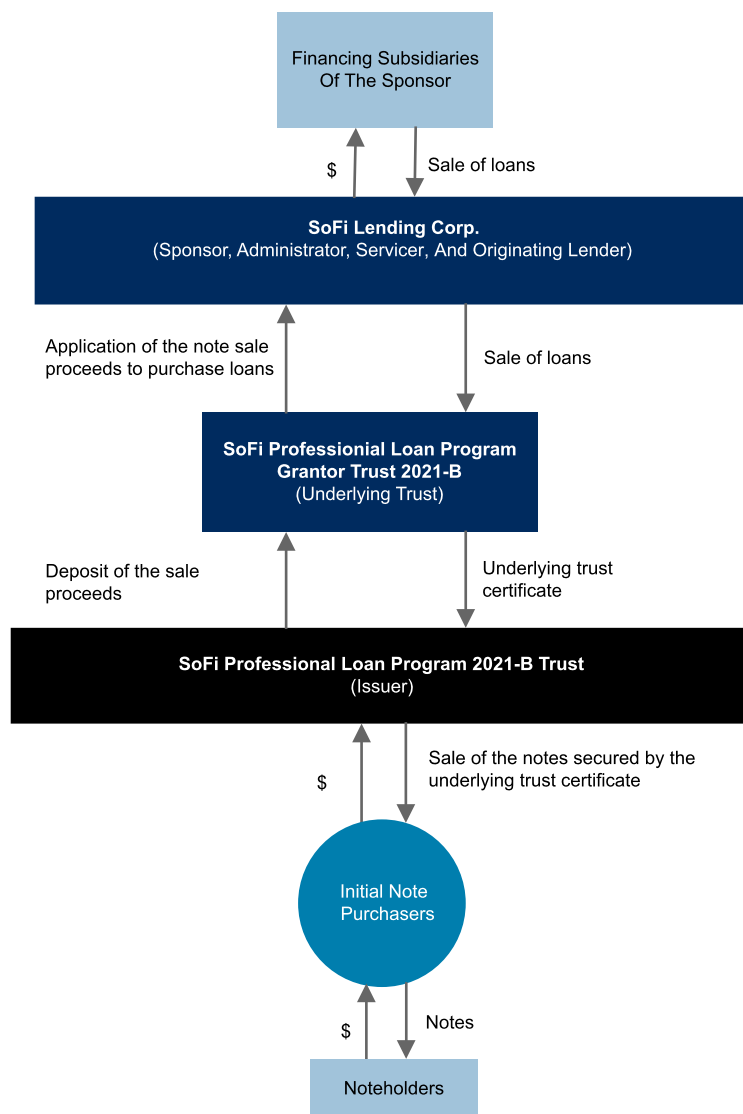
Financing Subsidiaries Of The Sponsor

$

Sale of loans

SoFi Lending Corp.
(Sponsor, Administrator, Servicer, And Originating Lender)

Application of the note sale proceeds to purchase loans

Sale of loans

SoFi Professional Loan Program Grantor Trust 2021-B
(Underlying Trust)

Deposit of the sale proceeds

Underlying trust certificate

SoFi Professional Loan Program 2021-B Trust
(Issuer)

$

Sale of the notes secured by the underlying trust certificate

Initial Note Purchasers

$

Notes

Noteholders